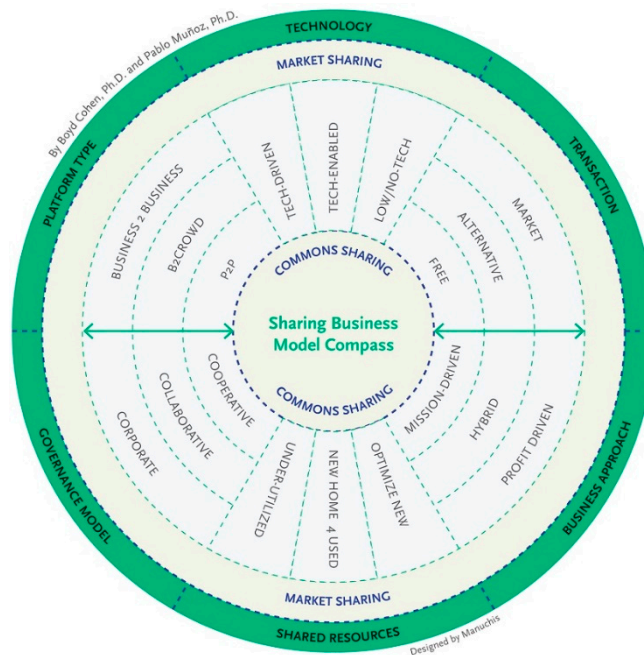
By Boyd Cohen, Ph.D. and Pablo Muñoz, Ph.D.

TECHNOLOGY

MARKET SHARING

PLATFORM TYPE

TRANSACTION

BUSINESS 2 BUSINESS

B2CROWD

P2P

TECH-DRIVEN

TECH-ENABLED

LOW/NO-TECH

MARKET

ALTERNATIVE

FREE

COMMONS SHARING

Sharing Business Model Compass

COMMONS SHARING

CORPORATE

COLLABORATIVE

COOPERATIVE

MISSION-DRIVEN

HYBRID

PROFIT DRIVEN

UNDER-UTILIZED

NEW HOME 4 USED

OPTIMIZE NEW

GOVERNANCE MODEL

BUSINESS APPROACH

MARKET SHARING

SHARED RESOURCES

Designed by Manuchis